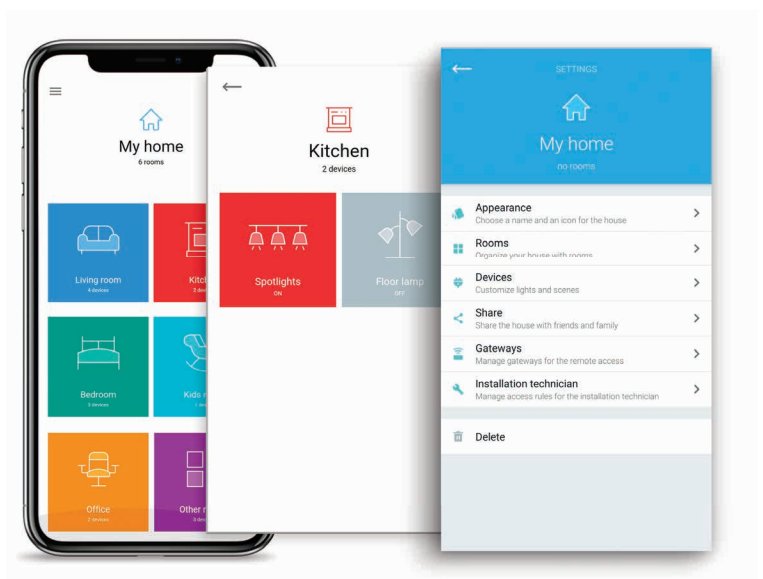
My home
6 rooms

Living room
4 devices

Kitch
3 devi

Bedroom
3 devices

Kids r
1 dev

Office
2 devices

Other r
3 devi

Kitchen
2 devices

Spotlights
ON

Floor lamp
OFF

SETTINGS

My home
no rooms

Appearance
Choose a name and an icon for the house

Rooms
Organize your house with rooms

Devices
Customize lights and scenes

Share
Share the house with friends and family

Gateways
Manage gateways for the remote access

Installation technician
Manage access rules for the installation technician

Delete